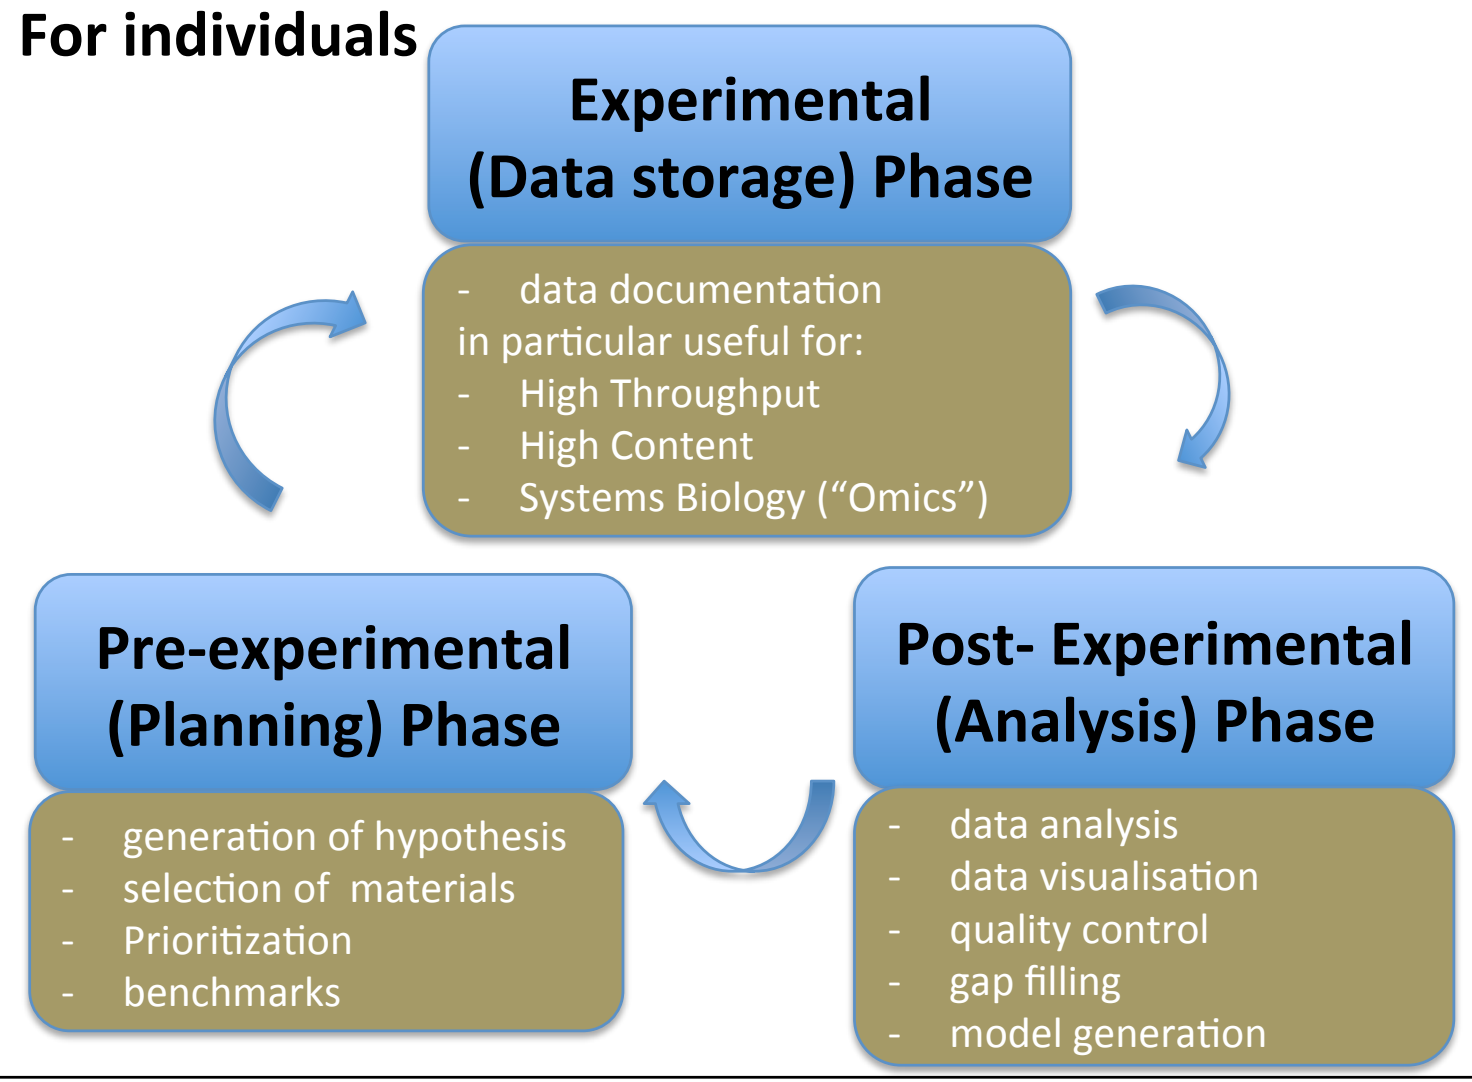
For individuals

Experimental (Data storage) Phase

- data documentation
in particular useful for:
- High Throughput
- High Content
- Systems Biology (“Omics”)

Pre-experimental (Planning) Phase

- generation of hypothesis
- selection of materials
- Prioritization
- benchmarks

Post- Experimental (Analysis) Phase

- data analysis
- data visualisation
- quality control
- gap filling
- model generation